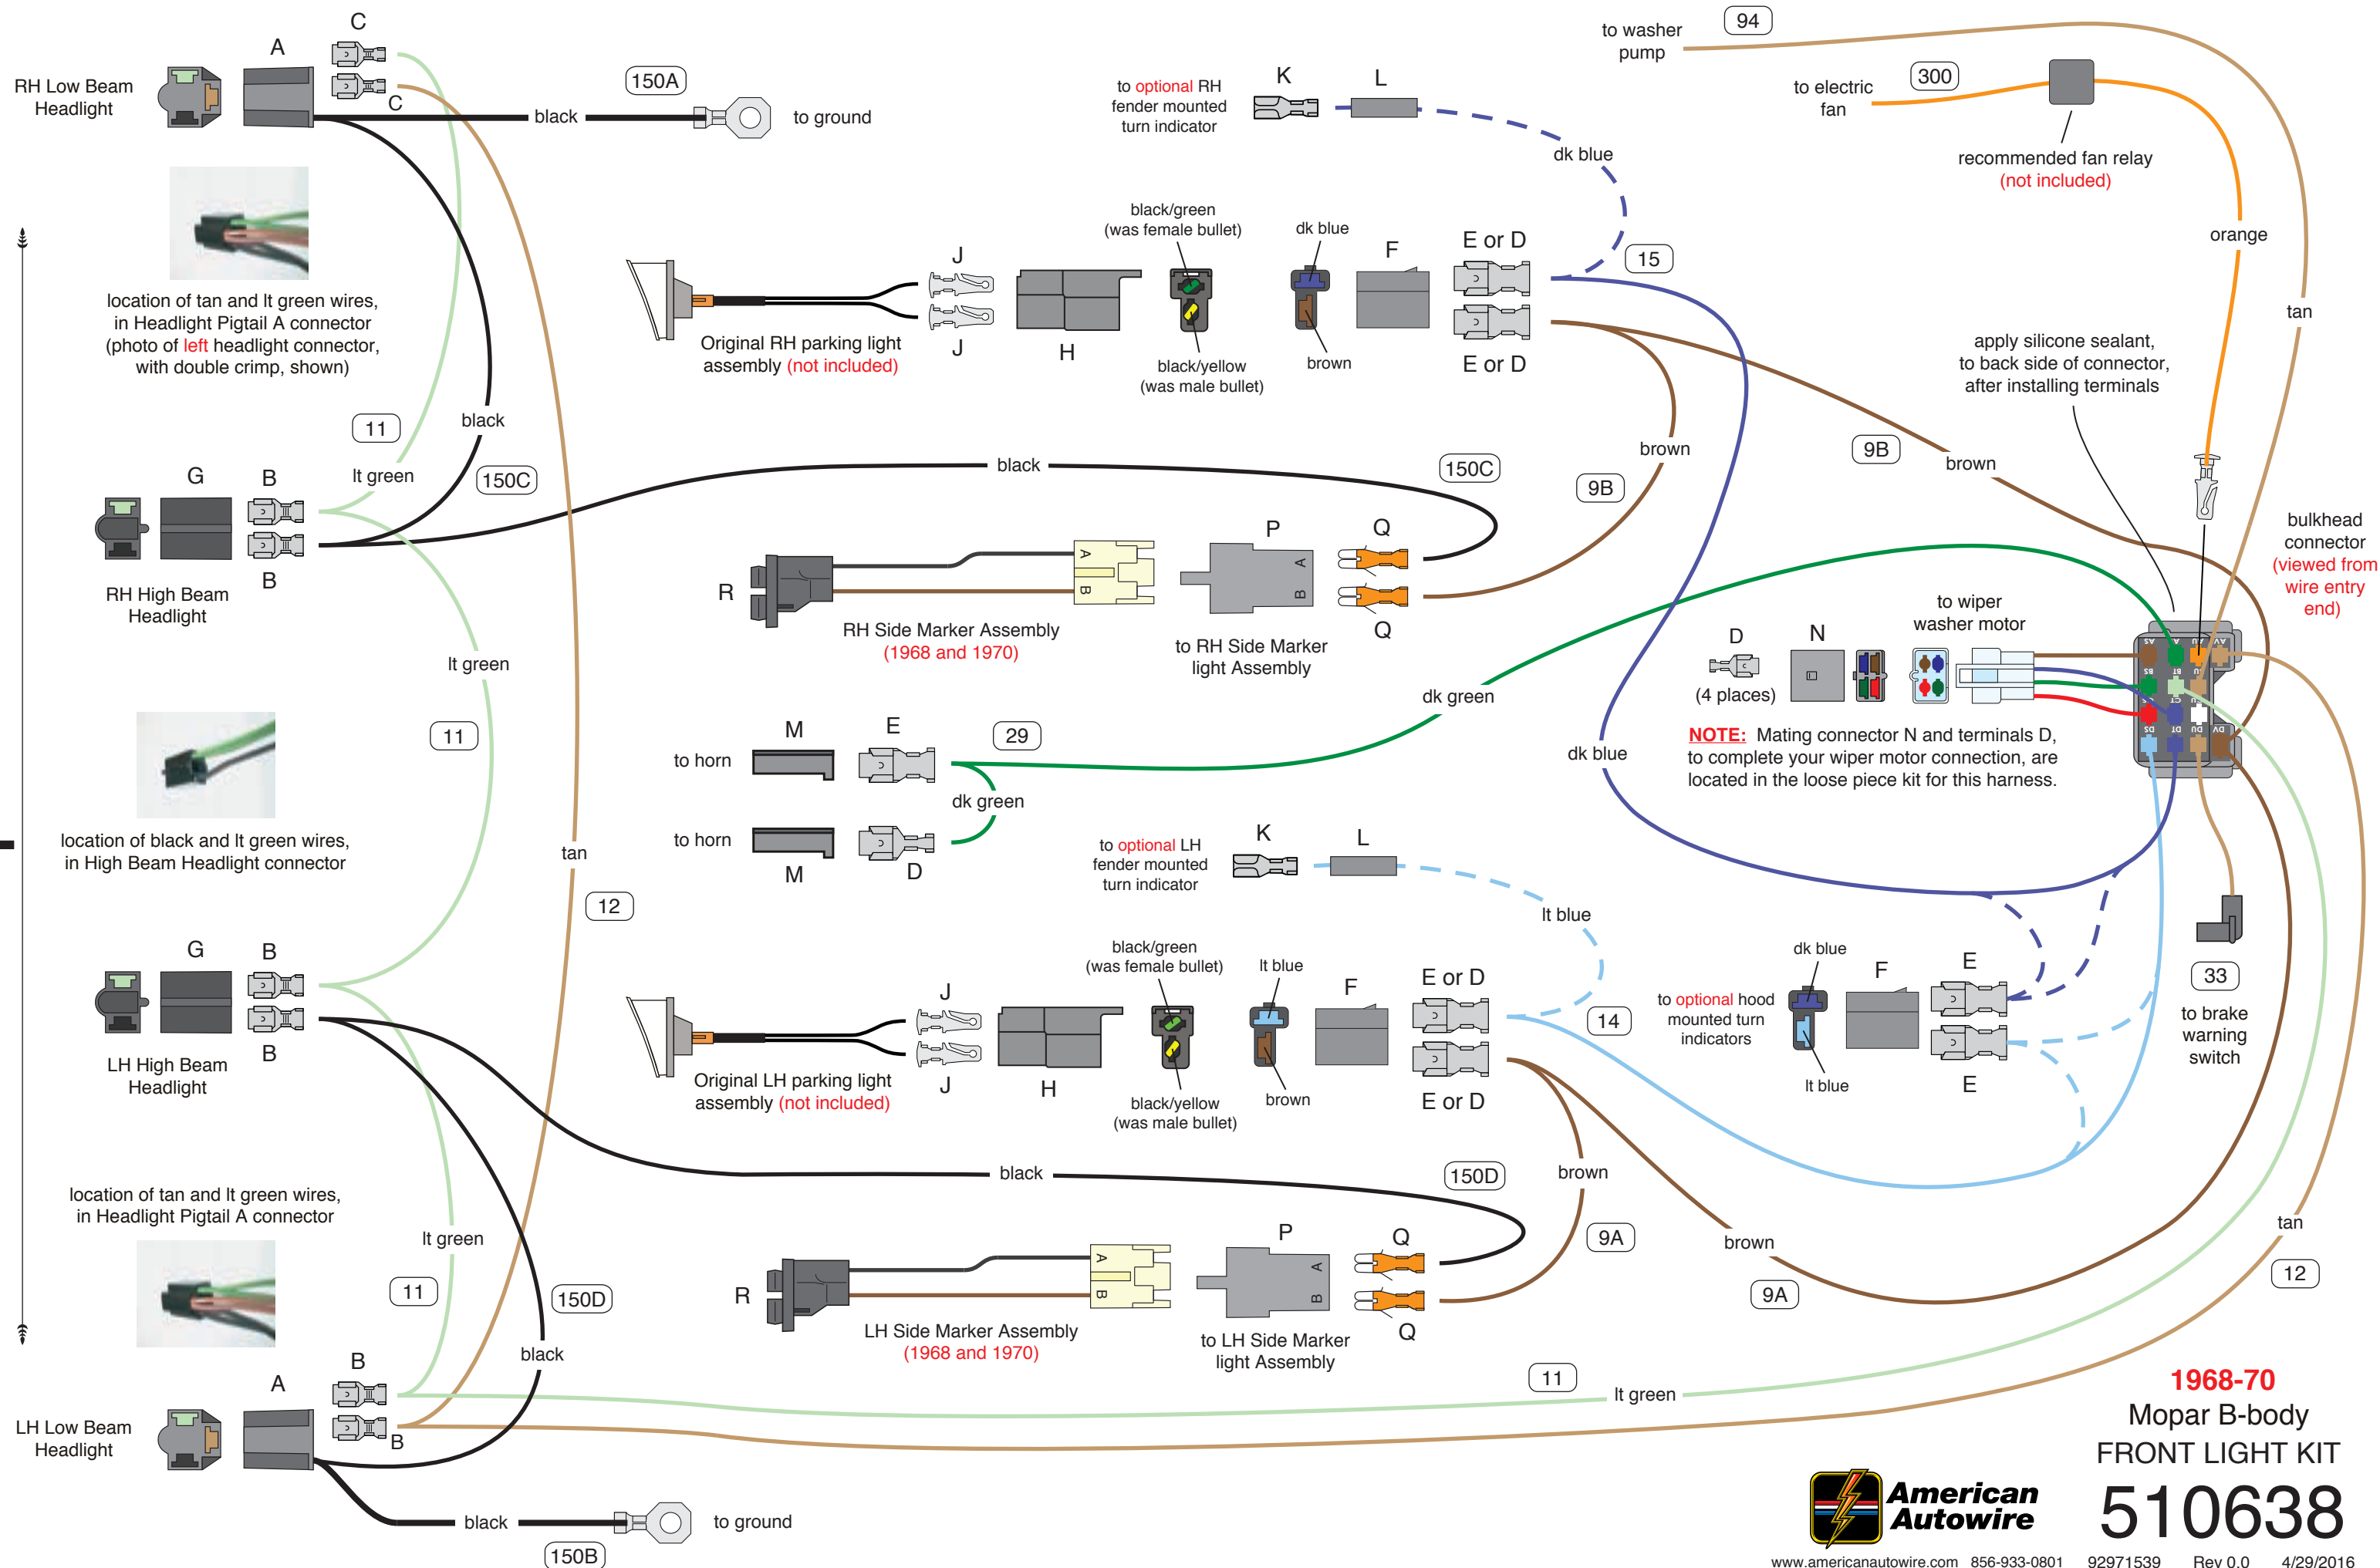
RH Low Beam Headlight

A

C

C

black

150A

to ground

location of tan and lt green wires, in Headlight Pigtail A connector (photo of left headlight connector, with double crimp, shown)

11

lt green

black

150C

G

B

B

RH High Beam Headlight

location of black and lt green wires, in High Beam Headlight connector

lt green

11

tan

12

G

B

B

LH High Beam Headlight

location of tan and lt green wires, in Headlight Pigtail A connector

lt green

11

150D

black

A

B

B

LH Low Beam Headlight

black

to ground

150B

to optional RH fender mounted turn indicator

K

L

dk blue

J

J

Original RH parking light assembly (not included)

H

black/green (was female bullet)

black/yellow (was male bullet)

dk blue

brown

F

E or D

E or D

15

black

150C

R

RH Side Marker Assembly (1968 and 1970)

P

to RH Side Marker light Assembly

Q

Q

9B

brown

to horn

M

E

29

dk green

to horn

M

D

dk green

to optional LH fender mounted turn indicator

K

L

lt blue

J

J

Original LH parking light assembly (not included)

H

black/green (was female bullet)

black/yellow (was male bullet)

lt blue

brown

F

E or D

E or D

14

black

150D

R

LH Side Marker Assembly (1968 and 1970)

P

to LH Side Marker light Assembly

Q

Q

brown

9A

brown

9A

11

lt green

to washer pump

94

to electric fan

300

recommended fan relay (not included)

orange

tan

apply silicone sealant, to back side of connector, after installing terminals

9B

brown

bulkhead connector (viewed from wire entry end)

to wiper washer motor

D

N

(4 places)

NOTE: Mating connector N and terminals D, to complete your wiper motor connection, are located in the loose piece kit for this harness.

dk blue

dk blue

F

E

E

to optional hood mounted turn indicators

lt blue

33

to brake warning switch

tan

12

1968-70

Mopar B-body

FRONT LIGHT KIT

American Autowire

510638

www.americanautowire.com 856-933-0801 92971539 Rev 0.0 4/29/2016